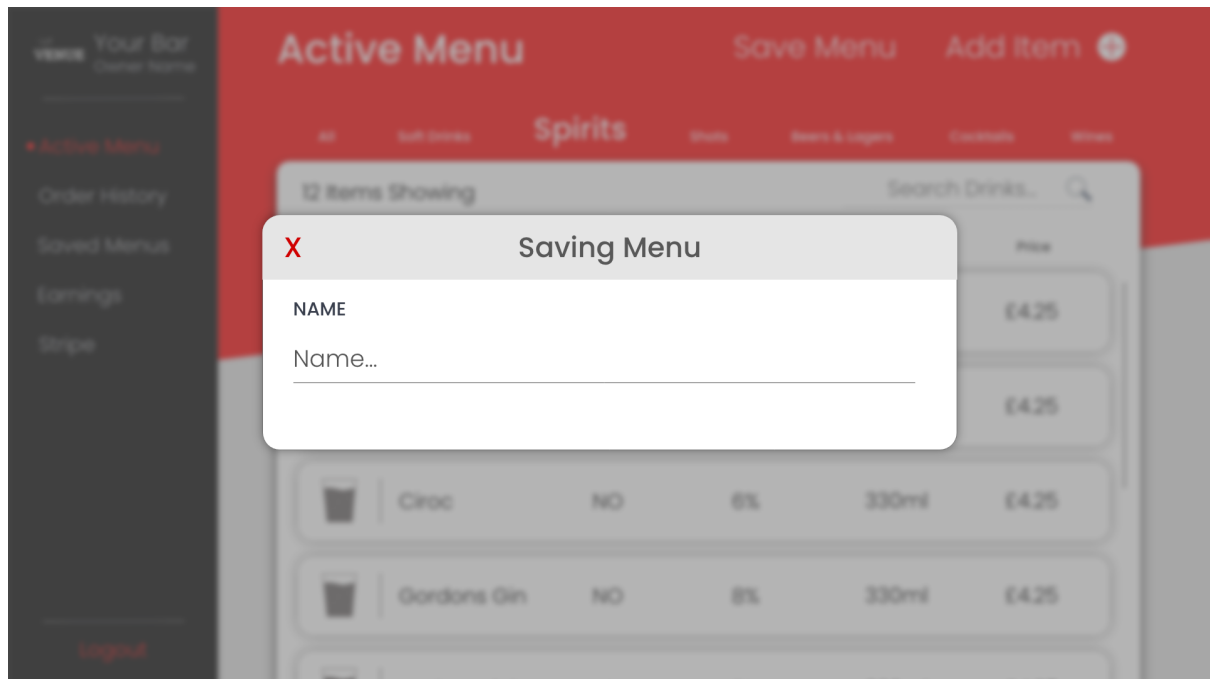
VENUE Your Bar
Owner Name

• Active Menu
Order History
Saved Menus
Earnings
Stripe

Logout

Active Menu
Save Menu
Add Item

All
Soft Drinks
Spirits
Shots
Beers & Lagers
Cocktails
Wines

12 Items Showing
Search Drinks..

Price
£4.25
£4.25

| Ciroc | NO | 6% | 330ml | £4.25 |
|---|---|---|---|---|
| Gordons Gin | NO | 8% | 330ml | £4.25 |

X
Saving Menu
NAME
Name...